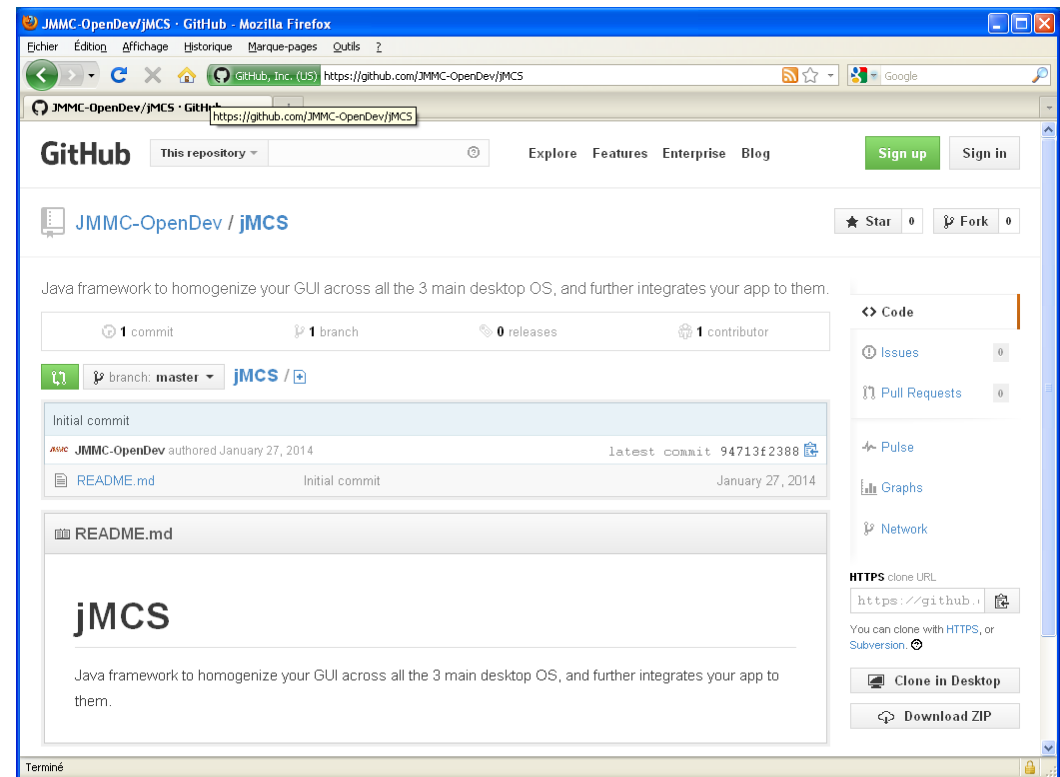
JMMC-OpenDev/jMCS · GitHub - Mozilla Firefox

Fichier Édition Affichage Historique Marque-pages Outils ?

GitHub, Inc. (US) https://github.com/JMMC-OpenDev/jMCS

Google

JMMC-OpenDev/jMCS · GitHub

https://github.com/JMMC-OpenDev/jMCS

GitHub This repository Explore Features Enterprise Blog Sign up Sign in

JMMC-OpenDev / jMCS

Star 0 Fork 0

Java framework to homogenize your GUI across all the 3 main desktop OS, and further integrates your app to them.

1 commit 1 branch 0 releases 1 contributor

branch: master jMCS / +

Initial commit

JMMC-OpenDev authored January 27, 2014 latest commit 94713f2388

README.md Initial commit January 27, 2014

README.md

jMCS

Java framework to homogenize your GUI across all the 3 main desktop OS, and further integrates your app to them.

Code

Issues 0

Pull Requests 0

Pulse

Graphs

Network

HTTPS clone URL

https://github.

You can clone with HTTPS, or Subversion.

Clone in Desktop

Download ZIP

Terminé